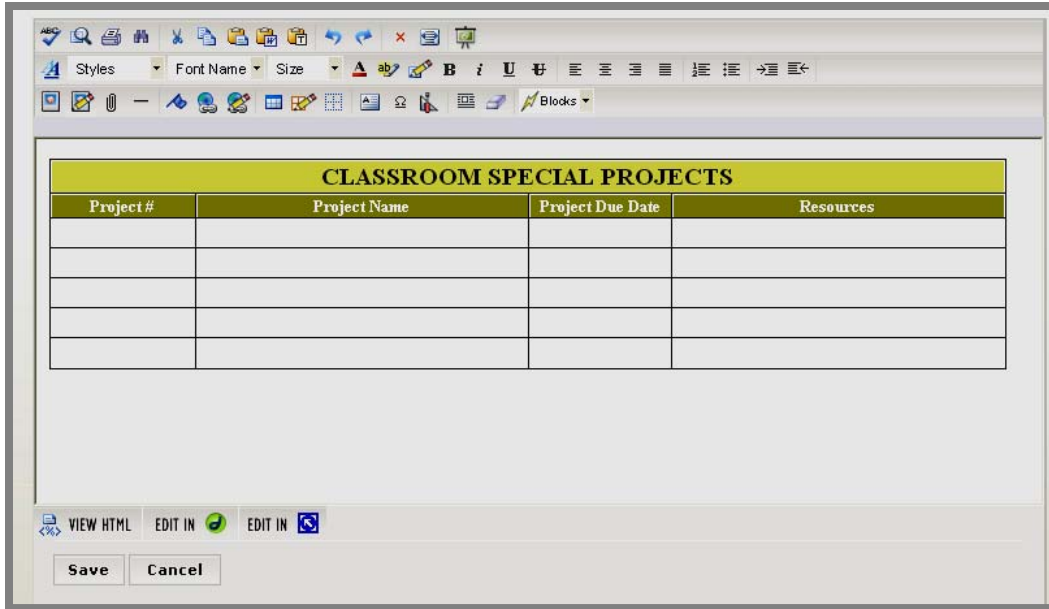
Styles Font Name Size B i U Blocks

| CLASSROOM SPECIAL PROJECTS | | | |
|---|---|---|---|
| Project # | Project Name | Project Due Date | Resources |
| | | | |
| | | | |
| | | | |
| | | | |
| | | | |

VIEW HTML EDIT IN EDIT IN

Save Cancel